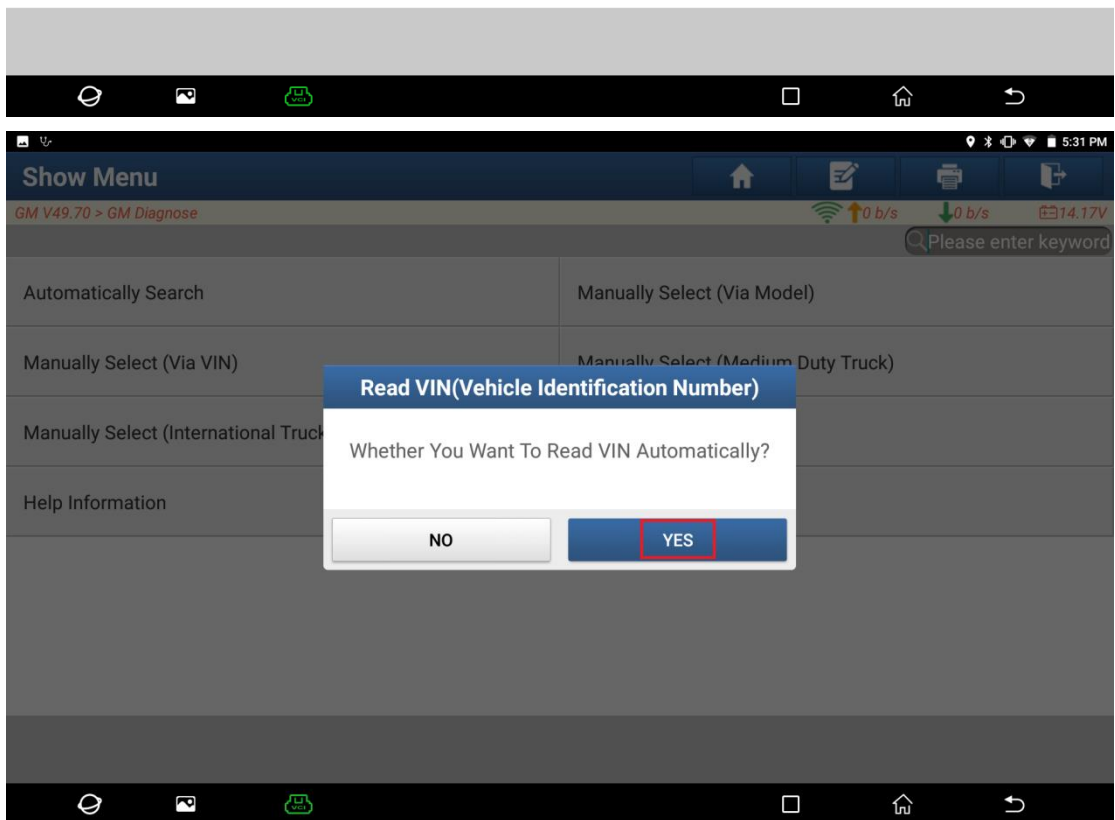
VCI

5:31 PM

Show Menu

GM V49.70 > GM Diagnose

0 b/s 0 b/s 14.17V

Please enter keyword

Automatically Search

Manually Select (Via Model)

Manually Select (Via VIN)

Manually Select (Medium Duty Truck)

Manually Select (International Truck

Help Information

Read VIN(Vehicle Identification Number)

Whether You Want To Read VIN Automatically?

NO

YES

VCI